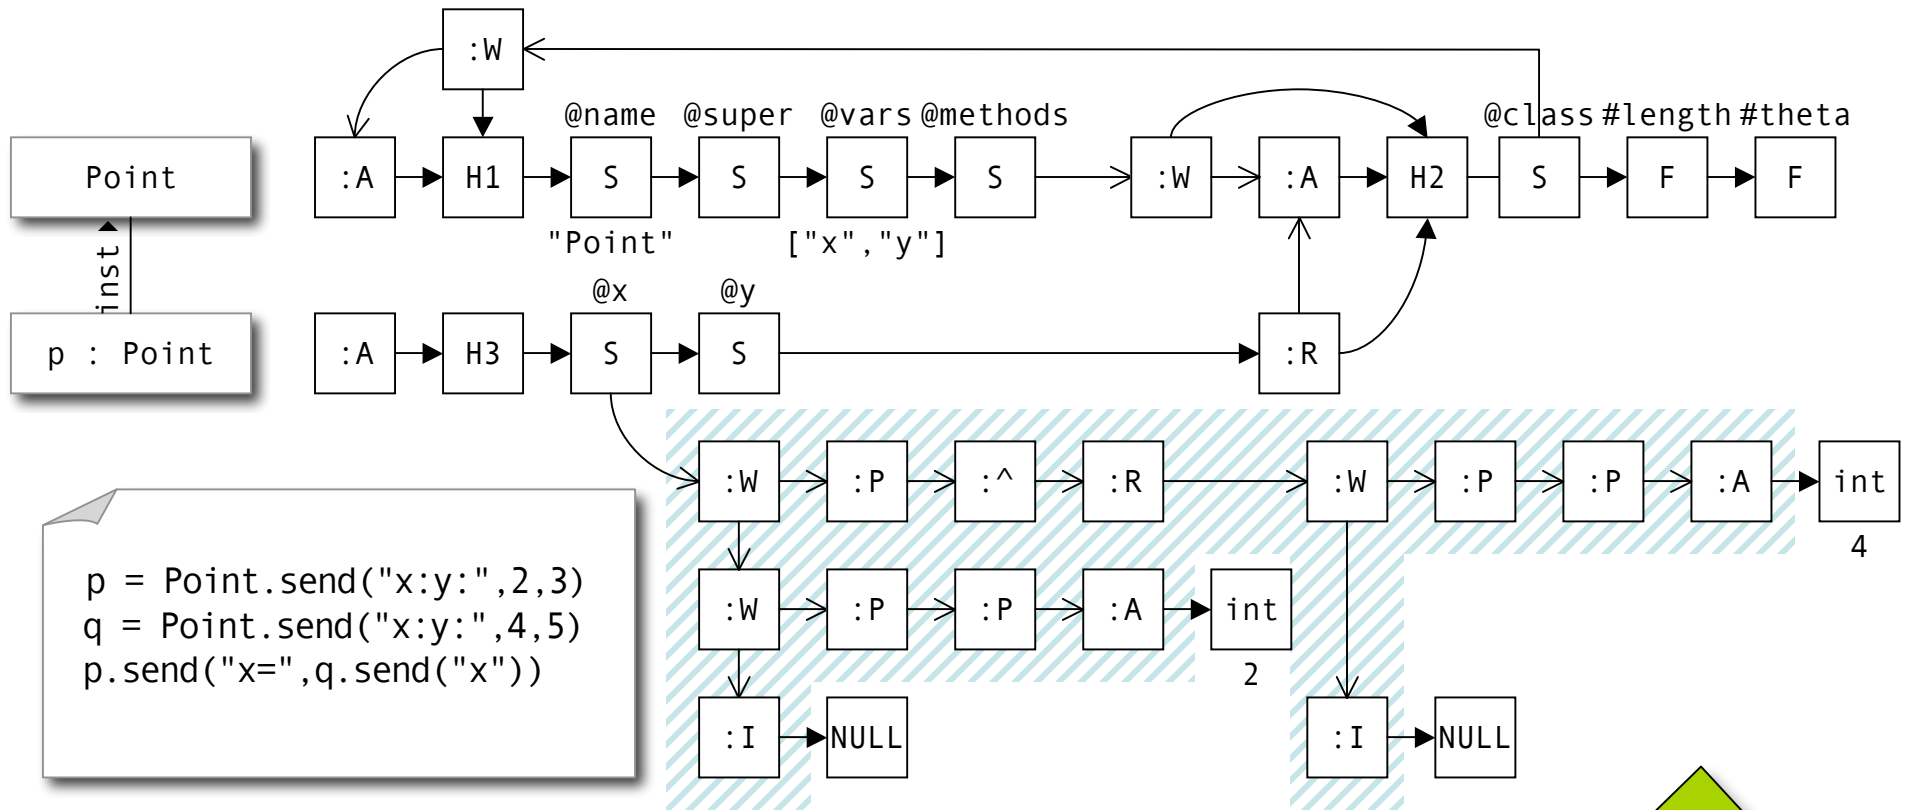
:W

@name @super @vars @methods

@class #length #theta

Point

:A H1 S S S S :W :A H2 S F F

"Point" ["x","y"]

inst

@x @y

p : Point

:A H3 S S :R

:W :P :^ :R :W :P :P :A int

4

:W :P :P :A int

2

:I NULL :I NULL

p = Point.send("x:y:",2,3)
q = Point.send("x:y:",4,5)
p.send("x=",q.send("x"))